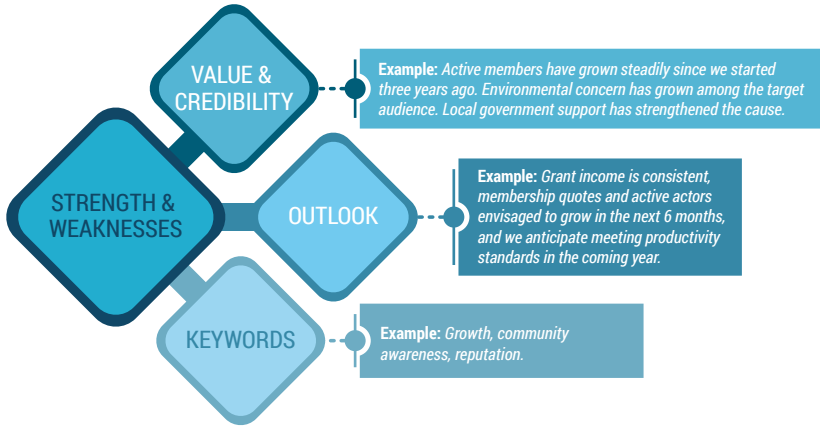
VALUE & CREDIBILITY

Example: Active members have grown steadily since we started three years ago. Environmental concern has grown among the target audience. Local government support has strengthened the cause.

STRENGTH & WEAKNESSES

OUTLOOK

Example: Grant income is consistent, membership quotes and active actors envisaged to grow in the next 6 months, and we anticipate meeting productivity standards in the coming year.

KEYWORDS

Example: Growth, community awareness, reputation.